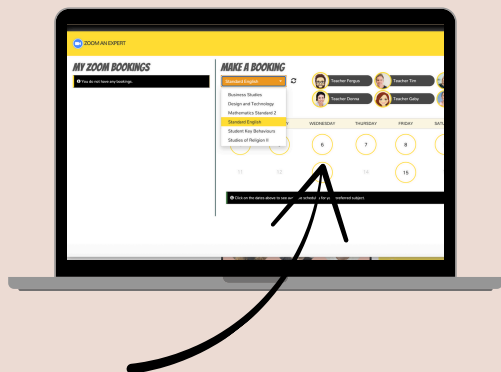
ZOOM AN EXPERT

MY ZOOM BOOKINGS

You do not have any bookings.

MAKE A BOOKING

Standard English

Business Studies
Design and Technology
Mathematics Standard 2
Standard English
Student Key Behaviours
Studies of Religion II

Teacher Fergus
Teacher Tim
Teacher Donna
Teacher Gabs

WEDNESDAY THURSDAY FRIDAY SATU

6 7 8
11 12 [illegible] 14 15

Click on the dates above to see av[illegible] schedul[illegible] for y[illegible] preferred subject.